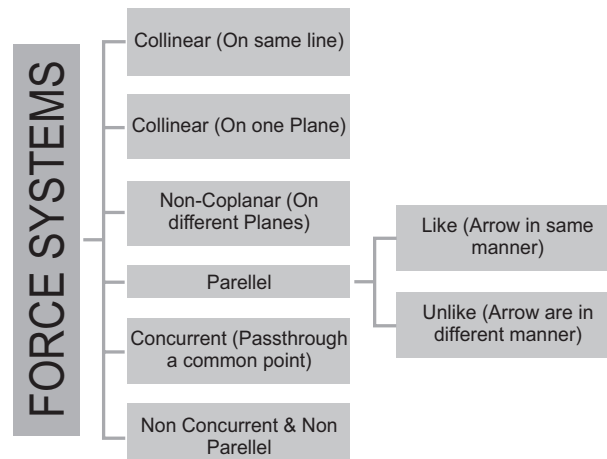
FORCE SYSTEMS

Collinear (On same line)

Collinear (On one Plane)

Non-Coplanar (On different Planes)

Parellel

Like (Arrow in same manner)

Unlike (Arrow are in different manner)

Concurrent (Passthrough a common point)

Non Concurrent & Non Parellel